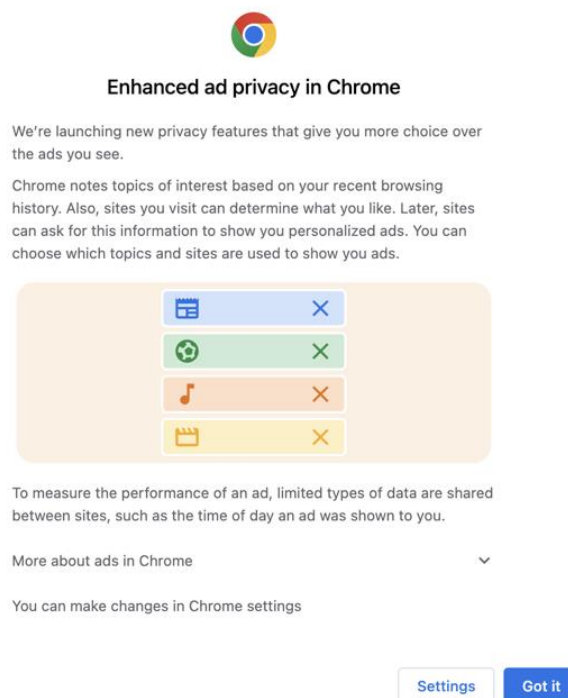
Enhanced ad privacy in Chrome

We're launching new privacy features that give you more choice over the ads you see.

Chrome notes topics of interest based on your recent browsing history. Also, sites you visit can determine what you like. Later, sites can ask for this information to show you personalized ads. You can choose which topics and sites are used to show you ads.

To measure the performance of an ad, limited types of data are shared between sites, such as the time of day an ad was shown to you.

More about ads in Chrome

You can make changes in Chrome settings

Settings

Got it